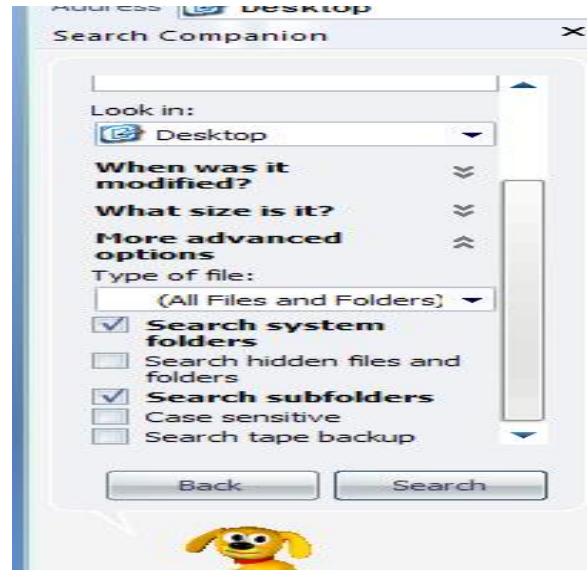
Address Desktop

Search Companion

Look in:

Desktop

When was it modified?

What size is it?

More advanced options

Type of file:

(All Files and Folders)

Search system folders

Search hidden files and folders

Search subfolders

Case sensitive

Search tape backup

Back

Search